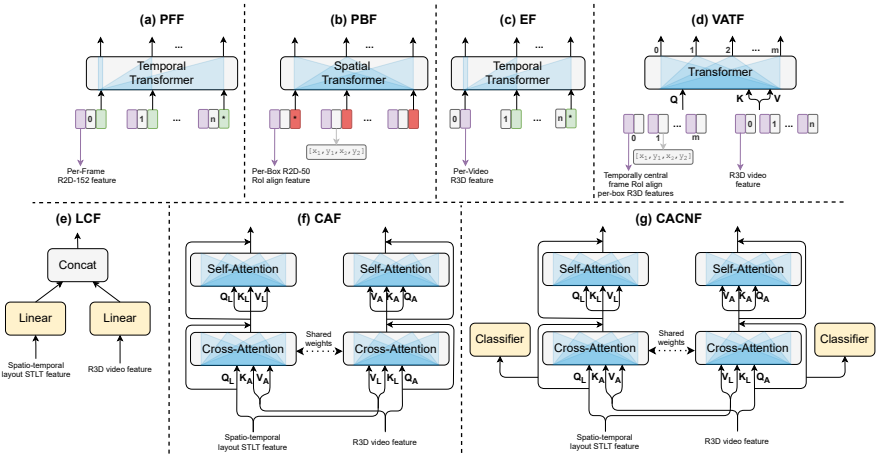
(a) PFF

...

Temporal Transformer

0 1 ... n *

Per-Frame R2D-152 feature

(b) PBF

...

Spatial Transformer

* ...

$[x_1, y_1, x_2, y_2]$

Per-Box R2D-50 RoI align feature

(c) EF

...

Temporal Transformer

0 1 ... n *

Per-Video R3D feature

(d) VATF

0 1 2 ... m

Transformer

Q K V

0 1 ... m 0 1 ... n

$[x_1, y_1, x_2, y_2]$

Temporally central frame RoI align per-box R3D features

R3D video feature

(e) LCF

Concat

Linear Linear

Spatio-temporal layout STLT feature

R3D video feature

(f) CAF

Self-Attention Self-Attention

$Q_L$ $K_L$ $V_L$ $V_A$ $K_A$ $Q_A$

Shared weights

Cross-Attention Cross-Attention

$Q_L$ $K_A$ $V_A$ $V_L$ $K_L$ $Q_A$

Spatio-temporal layout STLT feature

R3D video feature

(g) CACNF

Self-Attention Self-Attention

$Q_L$ $K_L$ $V_L$ $V_A$ $K_A$ $Q_A$

Classifier

Shared weights

Cross-Attention Cross-Attention

Classifier

$Q_L$ $K_A$ $V_A$ $V_L$ $K_L$ $Q_A$

Spatio-temporal layout STLT feature

R3D video feature